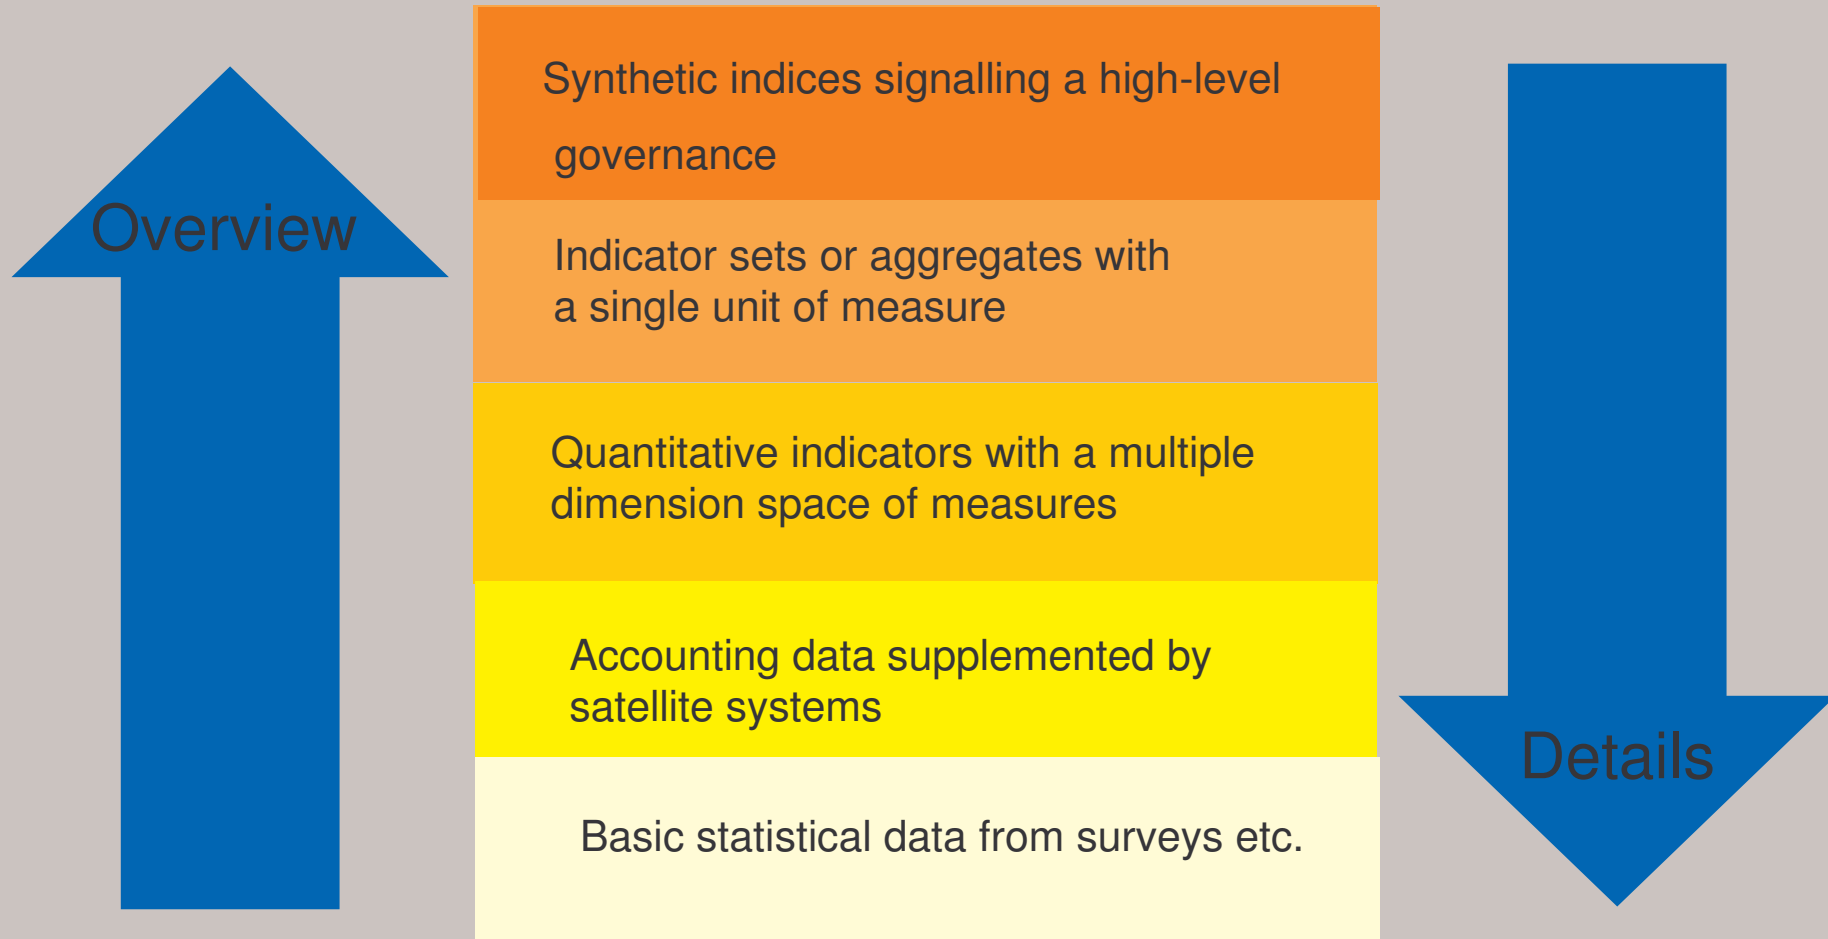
Overview

Synthetic indices signalling a high-level governance

Indicator sets or aggregates with a single unit of measure

Quantitative indicators with a multiple dimension space of measures

Accounting data supplemented by satellite systems

Basic statistical data from surveys etc.

Details